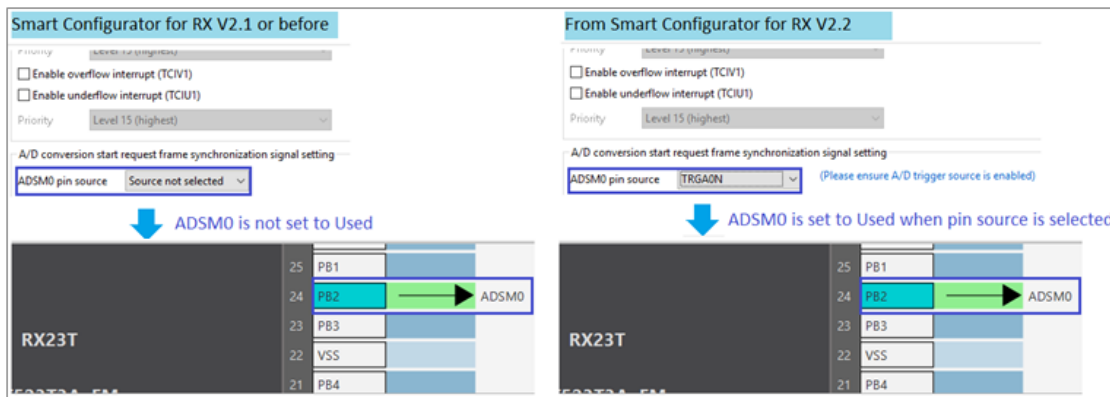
Smart Configurator for RX V2.1 or before

Priority Level 15 (highest)

Enable overflow interrupt (TCIV1)

Enable underflow interrupt (TCIU1)

Priority Level 15 (highest)

A/D conversion start request frame synchronization signal setting

ADSM0 pin source Source not selected

ADSM0 is not set to Used

25 PB1

24 PB2 ADSM0

23 PB3

22 VSS

21 PB4

RX23T

From Smart Configurator for RX V2.2

Priority Level 15 (highest)

Enable overflow interrupt (TCIV1)

Enable underflow interrupt (TCIU1)

Priority Level 15 (highest)

A/D conversion start request frame synchronization signal setting

ADSM0 pin source TRGA0N (Please ensure A/D trigger source is enabled)

ADSM0 is set to Used when pin source is selected

25 PB1

24 PB2 ADSM0

23 PB3

22 VSS

21 PB4

RX23T